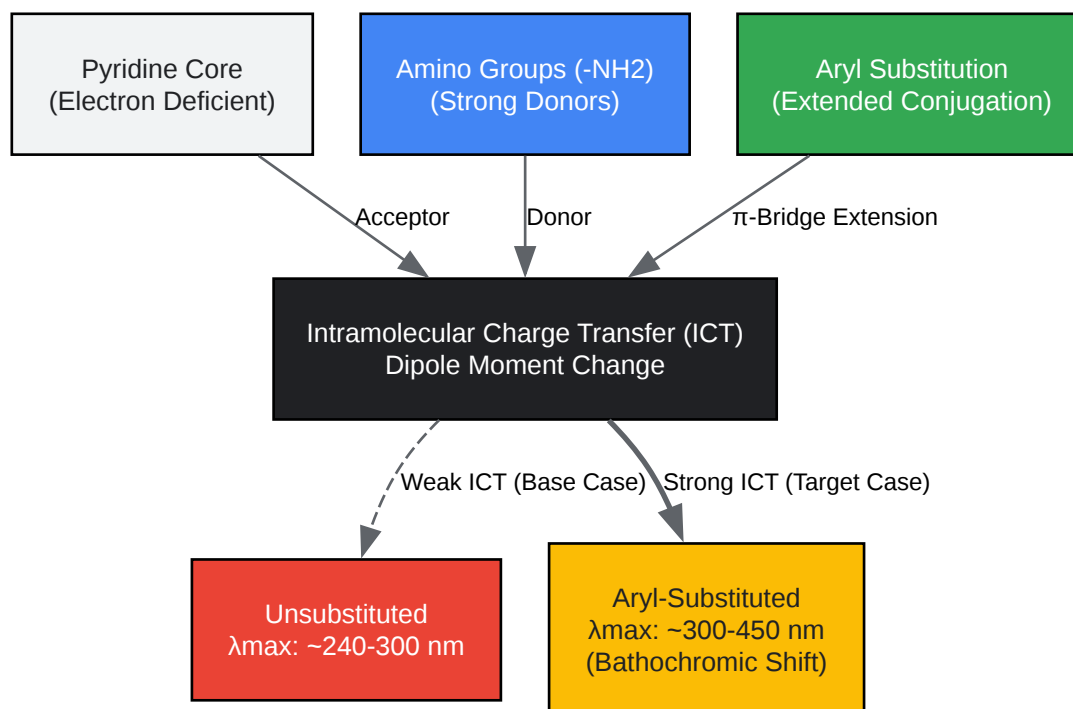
Pyridine Core
(Electron Deficient)

Amino Groups (-NH2)
(Strong Donors)

Aryl Substitution
(Extended Conjugation)

Acceptor

Donor

π-Bridge Extension

Intramolecular Charge Transfer (ICT)
Dipole Moment Change

Weak ICT (Base Case)

Strong ICT (Target Case)

Unsubstituted
λmax: ~240-300 nm

Aryl-Substituted
λmax: ~300-450 nm
(Bathochromic Shift)